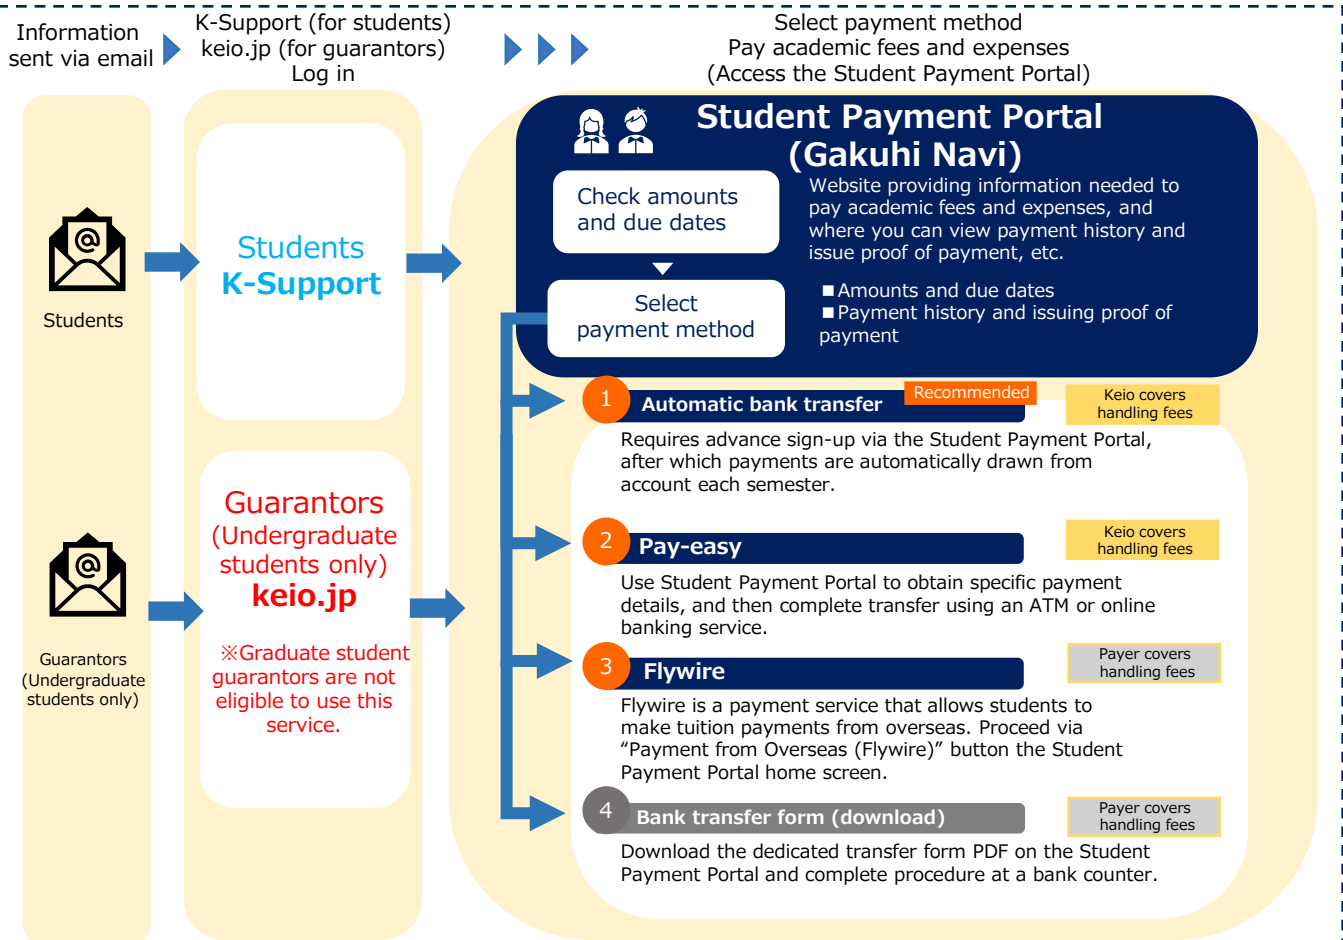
Information sent via email

K-Support (for students)
keio.jp (for guarantors)
Log in

Select payment method
Pay academic fees and expenses
(Access the Student Payment Portal)

Students

Students
K-Support

Guarantors (Undergraduate students only)

Guarantors
(Undergraduate students only)
keio.jp

※Graduate student guarantors are not eligible to use this service.

Student Payment Portal
(Gakuhi Navi)

Check amounts and due dates

Select payment method

Website providing information needed to pay academic fees and expenses, and where you can view payment history and issue proof of payment, etc.

■Amounts and due dates
■Payment history and issuing proof of payment

1 Automatic bank transfer Recommended
Keio covers handling fees
Requires advance sign-up via the Student Payment Portal, after which payments are automatically drawn from account each semester.

2 Pay-easy
Keio covers handling fees
Use Student Payment Portal to obtain specific payment details, and then complete transfer using an ATM or online banking service.

3 Flywire
Payer covers handling fees
Flywire is a payment service that allows students to make tuition payments from overseas. Proceed via “Payment from Overseas (Flywire)” button the Student Payment Portal home screen.

4 Bank transfer form (download)
Payer covers handling fees
Download the dedicated transfer form PDF on the Student Payment Portal and complete procedure at a bank counter.